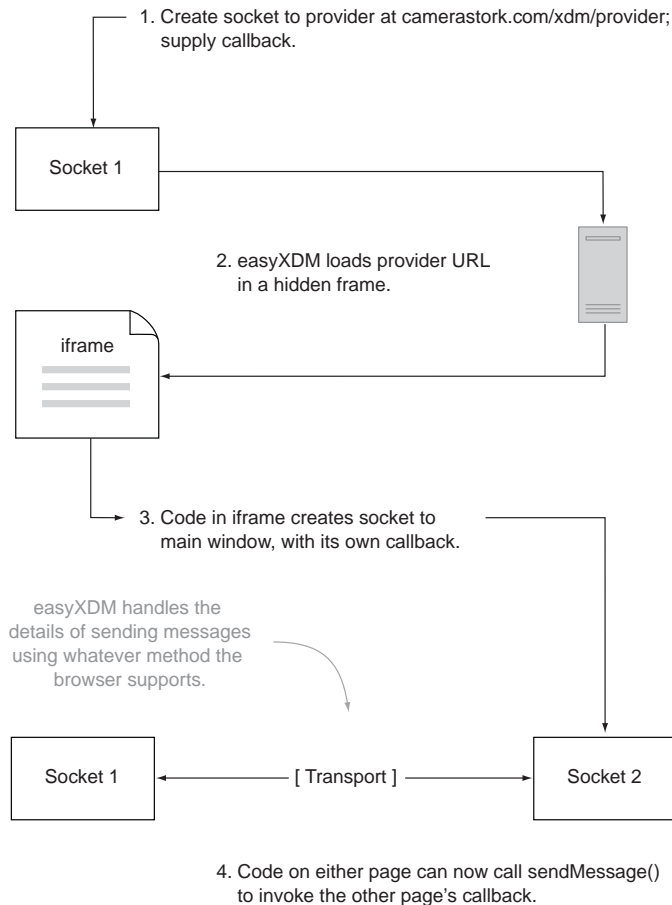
1. Create socket to provider at camerastork.com/xdm/provider; supply callback.

Socket 1

2. easyXDM loads provider URL in a hidden frame.

iframe

3. Code in iframe creates socket to main window, with its own callback.

easyXDM handles the details of sending messages using whatever method the browser supports.

Socket 1

[ Transport ]

Socket 2

4. Code on either page can now call sendMessage() to invoke the other page's callback.